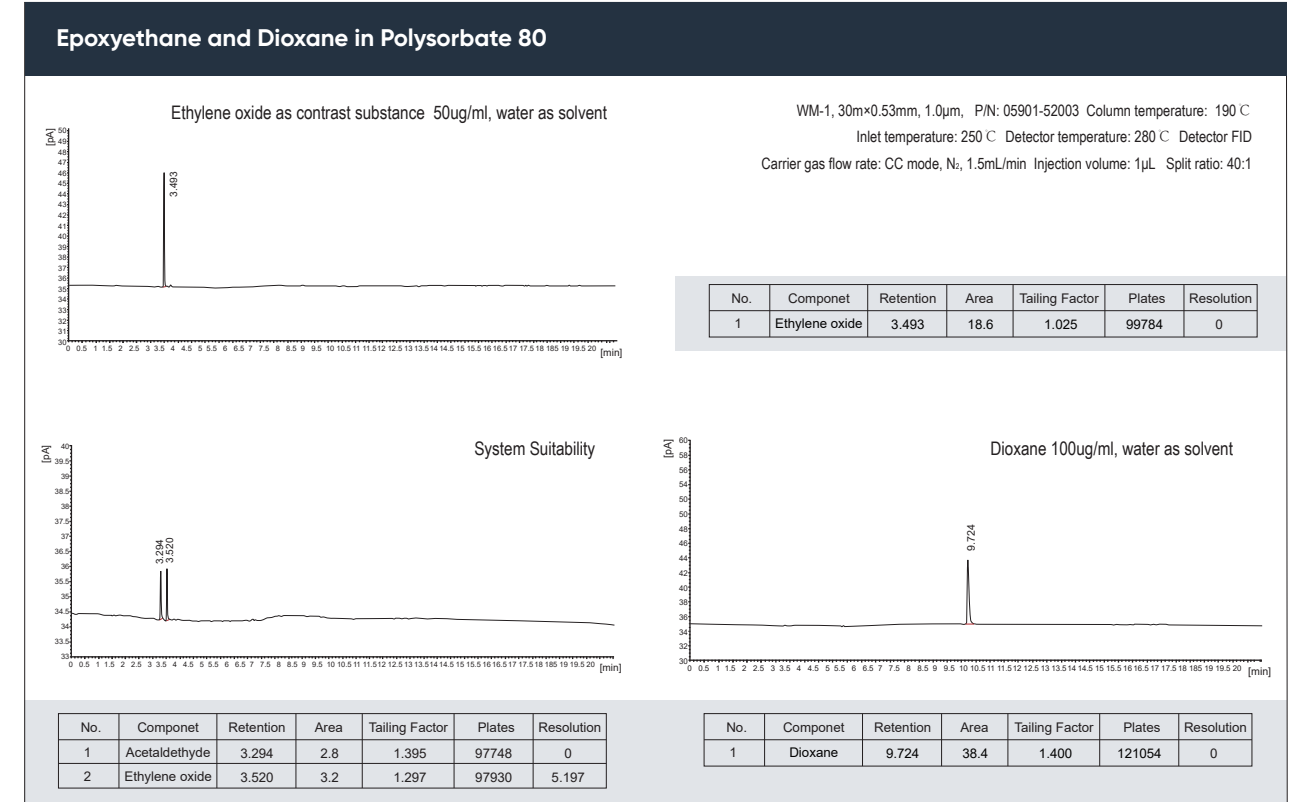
Epoxyethane and Dioxane in Polysorbate 80

Ethylene oxide as contrast substance 50ug/ml, water as solvent

[pA]
50
49
48
47
46
45
44
43
42
41
40
39
38
37
36
35
34
33
32
31
30

3.493

0 0.5 1 1.5 2 2.5 3 3.5 4 4.5 5 5.5 6 6.5 7 7.5 8 8.5 9 9.5 10 10.5 11 11.5 12 12.5 13 13.5 14 14.5 15 15.5 16 16.5 17 17.5 18 18.5 19 19.5 20 [min]

WM-1, 30m×0.53mm, 1.0μm, P/N: 05901-52003 Column temperature: 190 ℃

Inlet temperature: 250 ℃ Detector temperature: 280 ℃ Detector FID

Carrier gas flow rate: CC mode, $N_2$, 1.5mL/min Injection volume: 1μL Split ratio: 40:1

| No. | Componet | Retention | Area | Tailing Factor | Plates | Resolution |
|---|---|---|---|---|---|---|
| 1 | Ethylene oxide | 3.493 | 18.6 | 1.025 | 99784 | 0 |

System Suitability

[pA]
40
39.5
39
38.5
38
37.5
37
36.5
36
35.5
35
34.5
34
33.5
33

3.294
3.520

0 0.5 1 1.5 2 2.5 3 3.5 4 4.5 5 5.5 6 6.5 7 7.5 8 8.5 9 9.5 10 10.5 11 11.5 12 12.5 13 13.5 14 14.5 15 15.5 16 16.5 17 17.5 18 18.5 19 19.5 20 [min]

Dioxane 100ug/ml, water as solvent

[pA]
60
58
56
54
52
50
48
46
44
42
40
38
36
34
32
30

9.724

0 0.5 1 1.5 2 2.5 3 3.5 4 4.5 5 5.5 6 6.5 7 7.5 8 8.5 9 9.5 10 10.5 11 11.5 12 12.5 13 13.5 14 14.5 15 15.5 16 16.5 17 17.5 18 18.5 19 19.5 20 [min]

| No. | Componet | Retention | Area | Tailing Factor | Plates | Resolution |
|---|---|---|---|---|---|---|
| 1 | Acetaldethyde | 3.294 | 2.8 | 1.395 | 97748 | 0 |
| 2 | Ethylene oxide | 3.520 | 3.2 | 1.297 | 97930 | 5.197 |

| No. | Componet | Retention | Area | Tailing Factor | Plates | Resolution |
|---|---|---|---|---|---|---|
| 1 | Dioxane | 9.724 | 38.4 | 1.400 | 121054 | 0 |